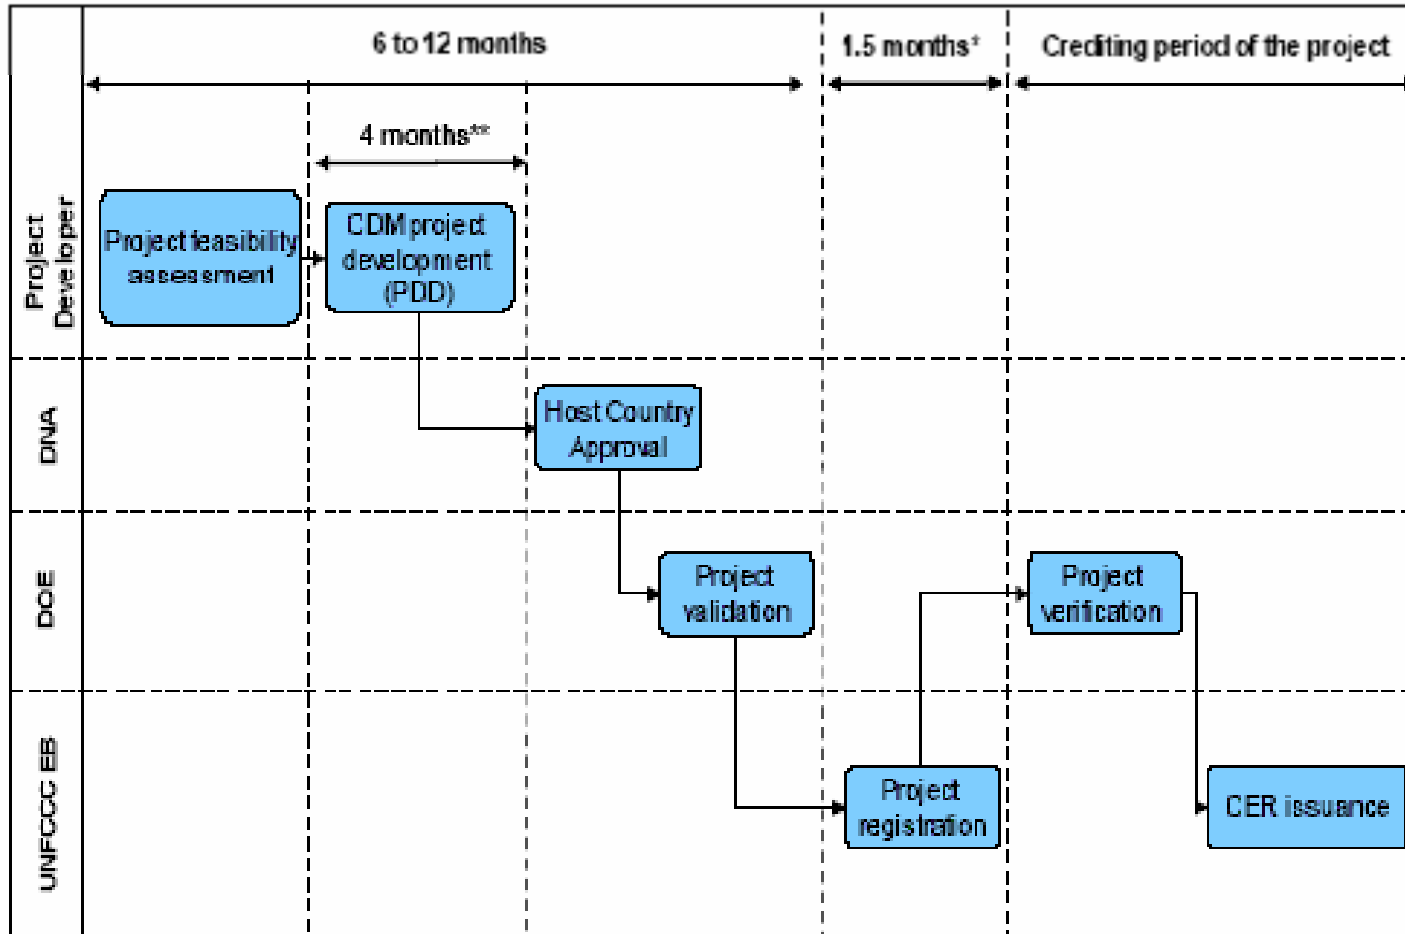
6 to 12 months

1.5 months*

Crediting period of the project

4 months**

Project Developer

Project feasibility assessment

CDM project development (PDD)

DNA

Host Country Approval

DOE

Project validation

Project verification

UNFCCC EB

Project registration

CER issuance